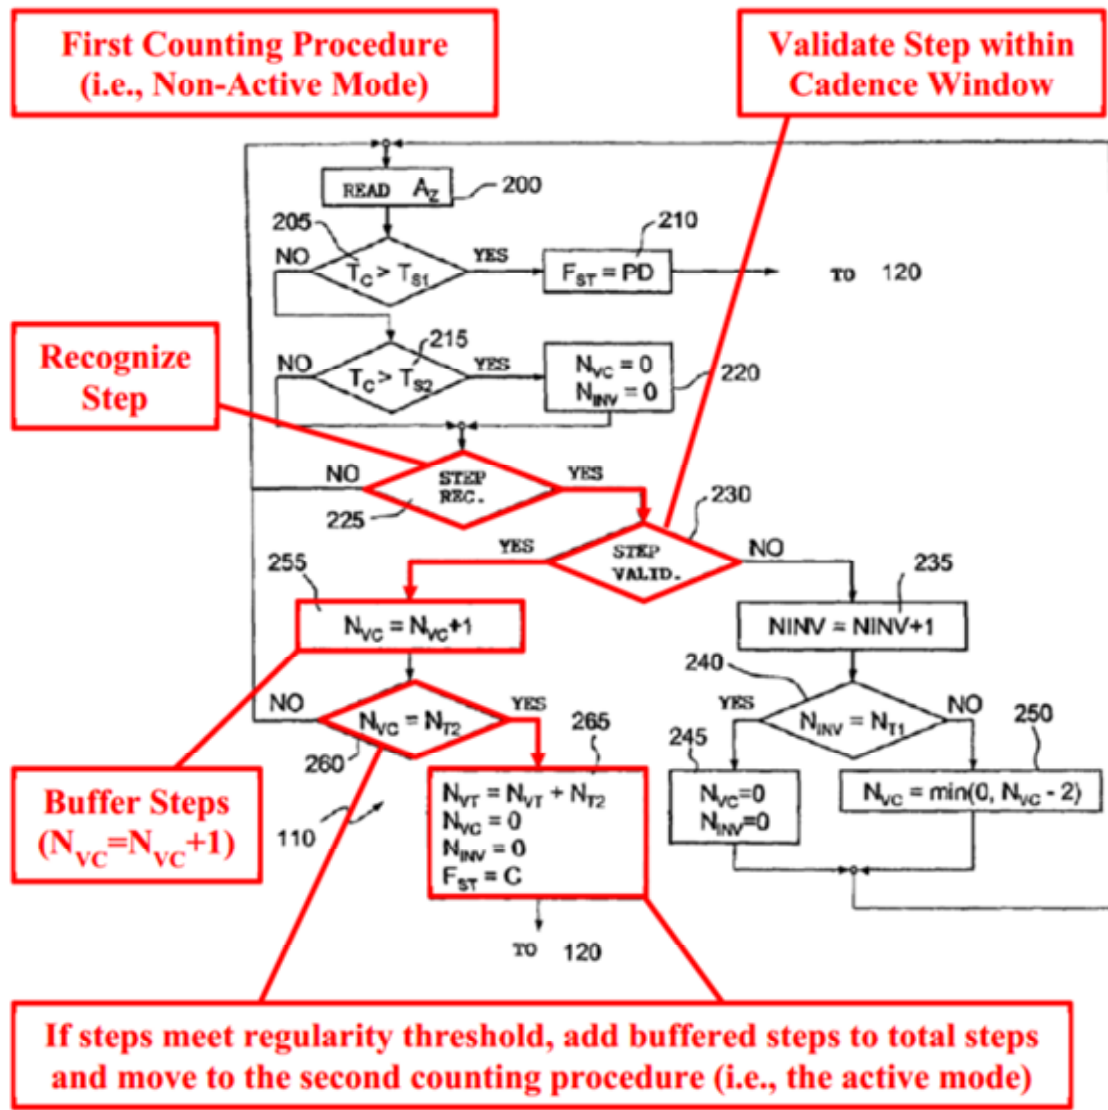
First Counting Procedure
(i.e., Non-Active Mode)

Validate Step within
Cadence Window

READ $A_Z$ 200

205

NO $T_C > T_{S1}$ YES

210

$F_{ST} = PD$

TO 120

Recognize
Step

215

NO $T_C > T_{S2}$ YES

$N_{VC} = 0$
$N_{INV} = 0$

220

NO STEP REC. YES

225

230

YES STEP VALID. NO

255

$N_{VC} = N_{VC}+1$

235

NINV = NINV+1

240

YES $N_{INV} = N_{T1}$ NO

250

245

$N_{VC}=0$
$N_{INV}=0$

$N_{VC} = \min(0, N_{VC} - 2)$

NO $N_{VC} = N_{T2}$ YES

265

260

Buffer Steps
($N_{VC}=N_{VC}+1$)

110

$N_{VT} = N_{VT} + N_{T2}$
$N_{VC} = 0$
$N_{INV} = 0$
$F_{ST} = C$

TO 120

If steps meet regularity threshold, add buffered steps to total steps and move to the second counting procedure (i.e., the active mode)